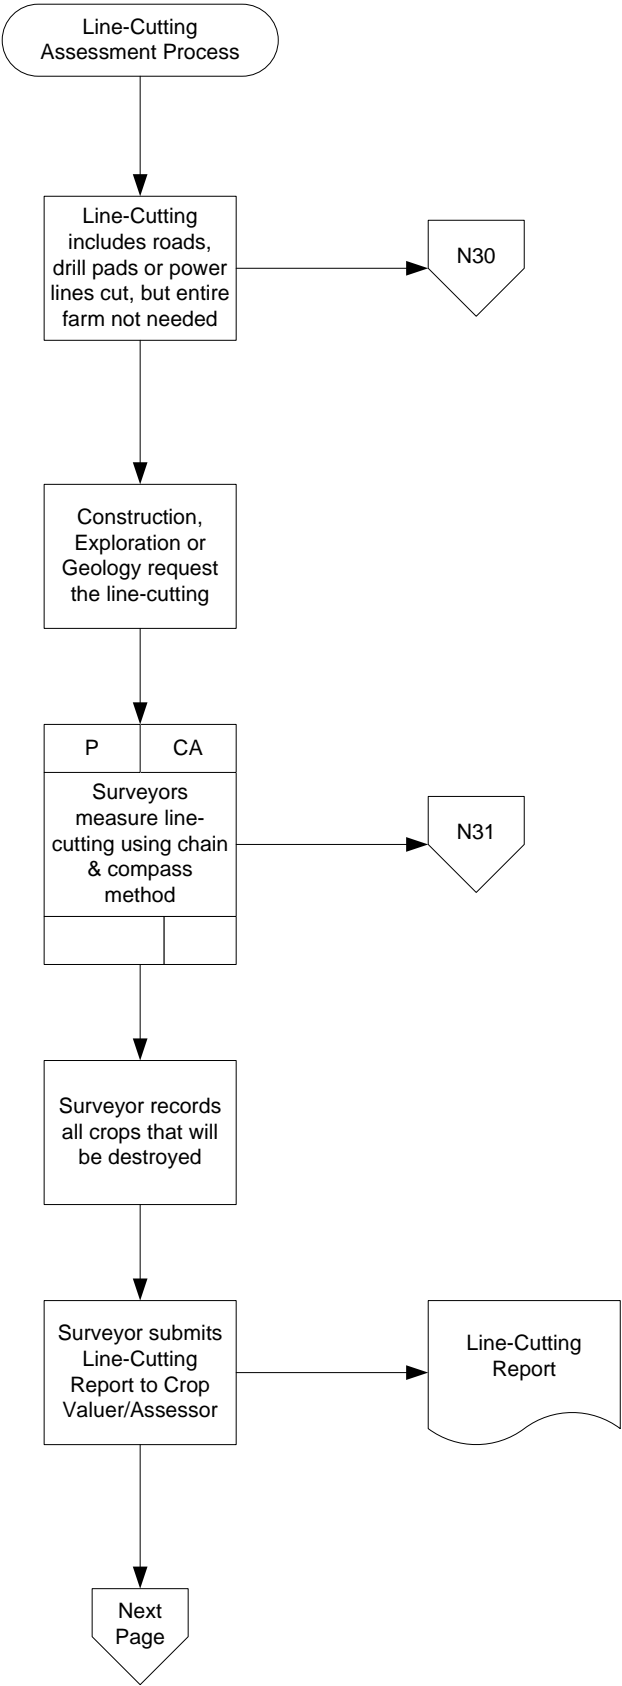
Line-Cutting Assessment Process

Line-Cutting includes roads, drill pads or power lines cut, but entire farm not needed

N30

Construction, Exploration or Geology request the line-cutting

P

CA

Surveyors measure line-cutting using chain & compass method

N31

Surveyor records all crops that will be destroyed

Surveyor submits Line-Cutting Report to Crop Valuer/Assessor

Line-Cutting Report

Next Page